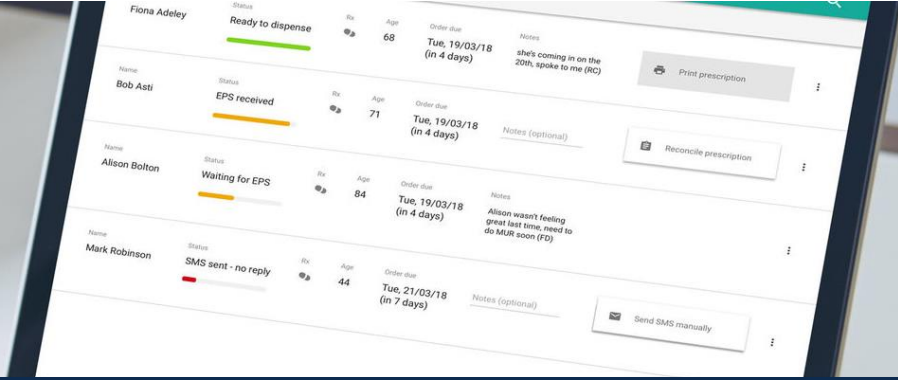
Fiona Adeley
Status
Ready to dispense
Rx
Age
68
Order due
Tue, 19/03/18
(in 4 days)
Notes
she's coming in on the 20th, spoke to me (RC)
Print prescription

Name
Bob Asti
Status
EPS received
Rx
Age
71
Order due
Tue, 19/03/18
(in 4 days)
Notes (optional)
Reconcile prescription

Name
Alison Bolton
Status
Waiting for EPS
Rx
Age
84
Order due
Tue, 19/03/18
(in 4 days)
Notes
Alison wasn't feeling great last time, need to do MUR soon (FD)

Name
Mark Robinson
Status
SMS sent - no reply
Rx
Age
44
Order due
Tue, 21/03/18
(in 7 days)
Notes (optional)
Send SMS manually